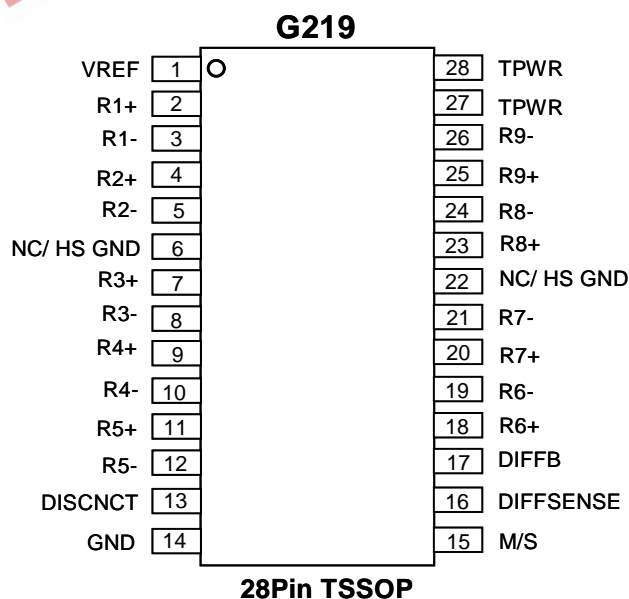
G219

VREF 1
R1+ 2
R1- 3
R2+ 4
R2- 5
NC/ HS GND 6
R3+ 7
R3- 8
R4+ 9
R4- 10
R5+ 11
R5- 12
DISCNCT 13
GND 14

28 TPWR
27 TPWR
26 R9-
25 R9+
24 R8-
23 R8+
22 NC/ HS GND
21 R7-
20 R7+
19 R6-
18 R6+
17 DIFFB
16 DIFFSENSE
15 M/S

28Pin TSSOP